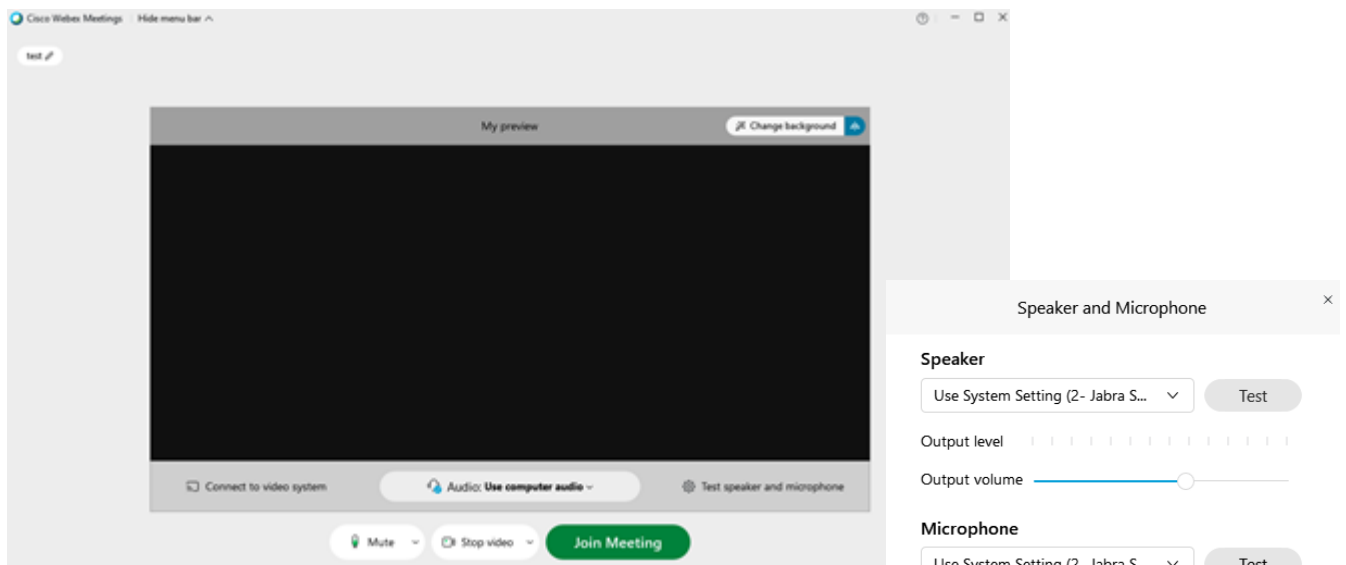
Cisco Webex Meetings | Hide menu bar ^

test

My preview

Change background

Connect to video system

Audio: Use computer audio

Test speaker and microphone

Mute

Stop video

Join Meeting

Speaker and Microphone

×

Speaker

Use System Setting (2- Jabra S...

Test

Output level

Output volume

Microphone

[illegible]

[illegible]